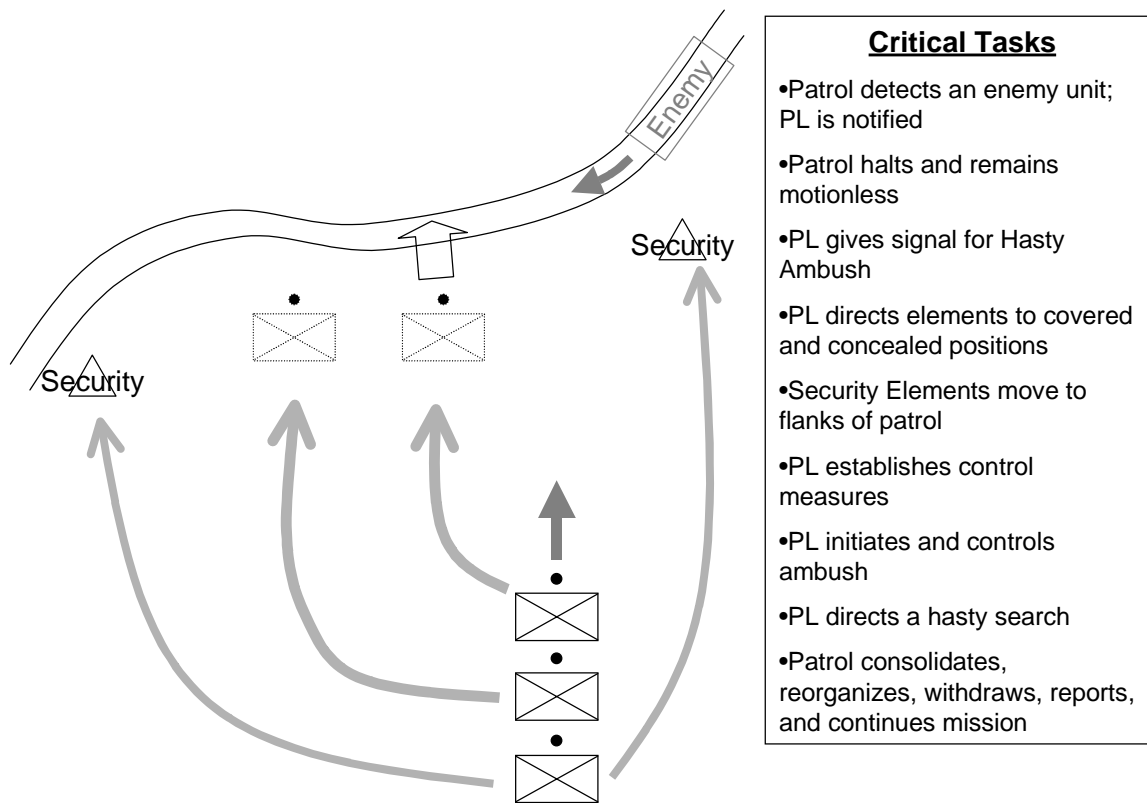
Enemy

Security

Security

**Critical Tasks**

•Patrol detects an enemy unit; PL is notified

•Patrol halts and remains motionless

•PL gives signal for Hasty Ambush

•PL directs elements to covered and concealed positions

•Security Elements move to flanks of patrol

•PL establishes control measures

•PL initiates and controls ambush

•PL directs a hasty search

•Patrol consolidates, reorganizes, withdraws, reports, and continues mission